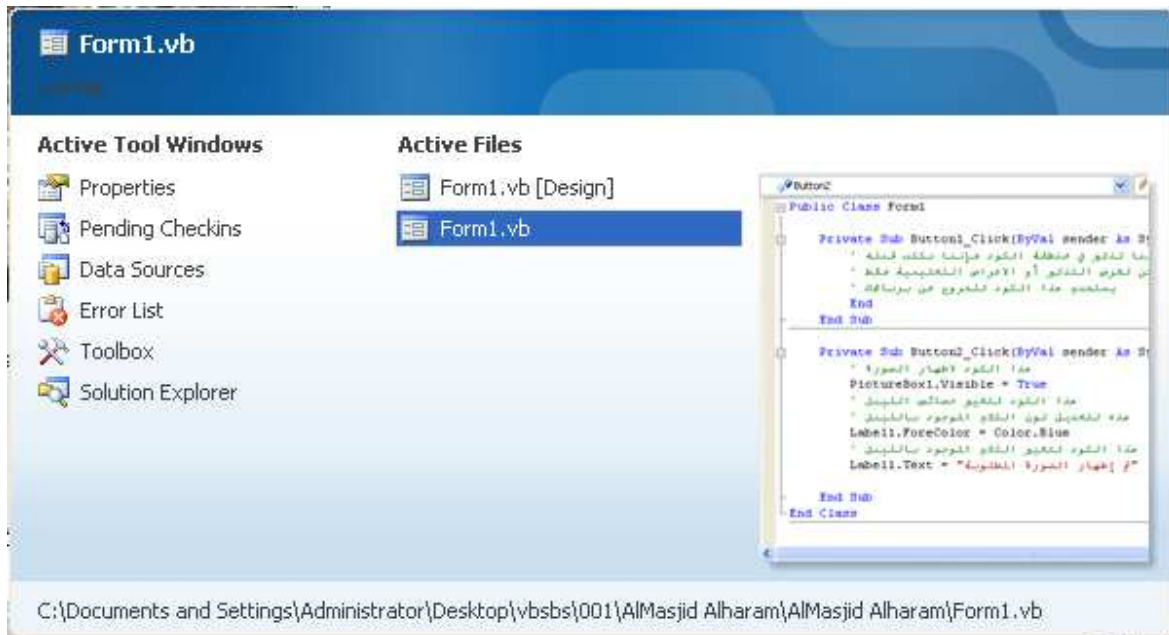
Form1.vb

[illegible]

Active Tool Windows

Properties

Pending Checkins

Data Sources

Error List

Toolbox

Solution Explorer

Active Files

Form1.vb [Design]

Form1.vb

Button2

Public Class Form1

Private Sub Button1_Click(ByVal sender As S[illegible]
' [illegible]
' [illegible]
' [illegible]
End
End Sub

Private Sub Button2_Click(ByVal sender As S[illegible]
' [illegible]
PictureBox1.Visible = True
' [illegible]
' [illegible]
Label1.ForeColor = Color.Blue
' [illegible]
Label1.Text = "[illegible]"

End Sub
End Class

C:\Documents and Settings\Administrator\Desktop\vbsbs\001\AlMasjid Alharam\AlMasjid Alharam\Form1.vb